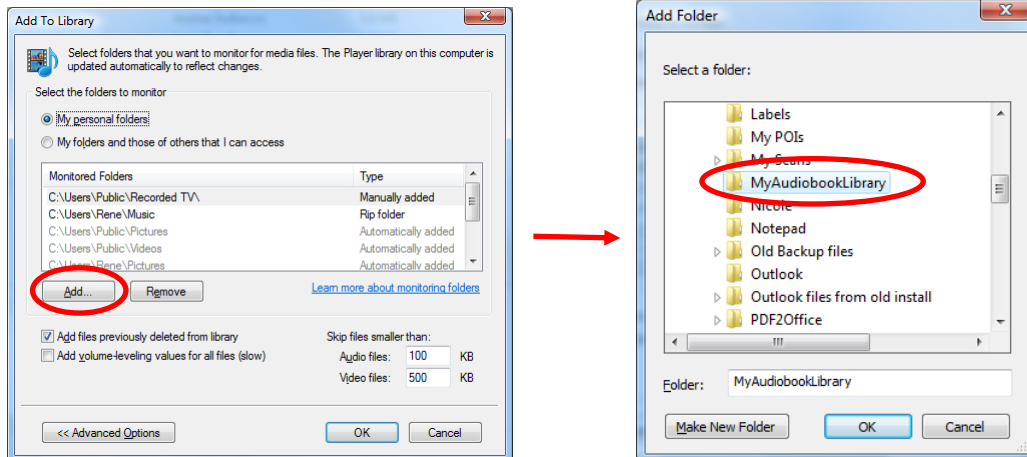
Add To Library

Select folders that you want to monitor for media files. The Player library on this computer is updated automatically to reflect changes.

Select the folders to monitor

My personal folders

My folders and those of others that I can access

| Monitored Folders | Type |
|---|---|
| C:\Users\Public\Recorded TV\ | Manually added |
| C:\Users\Rene\Music | Rip folder |
| C:\Users\Public\Pictures | Automatically added |
| C:\Users\Public\Videos | Automatically added |
| C:\Users\Rene\Pictures | Automatically added |

Add... Remove

Learn more about monitoring folders

Add files previously deleted from library

Add volume-leveling values for all files (slow)

Skip files smaller than:

Audio files: 100 KB

Video files: 500 KB

<< Advanced Options

OK Cancel

Add Folder

Select a folder:

Labels
My POIs
My Scans
MyAudiobookLibrary
Nicole
Notepad
Old Backup files
Outlook
Outlook files from old install
PDF2Office

Folder: MyAudiobookLibrary

Make New Folder

OK Cancel